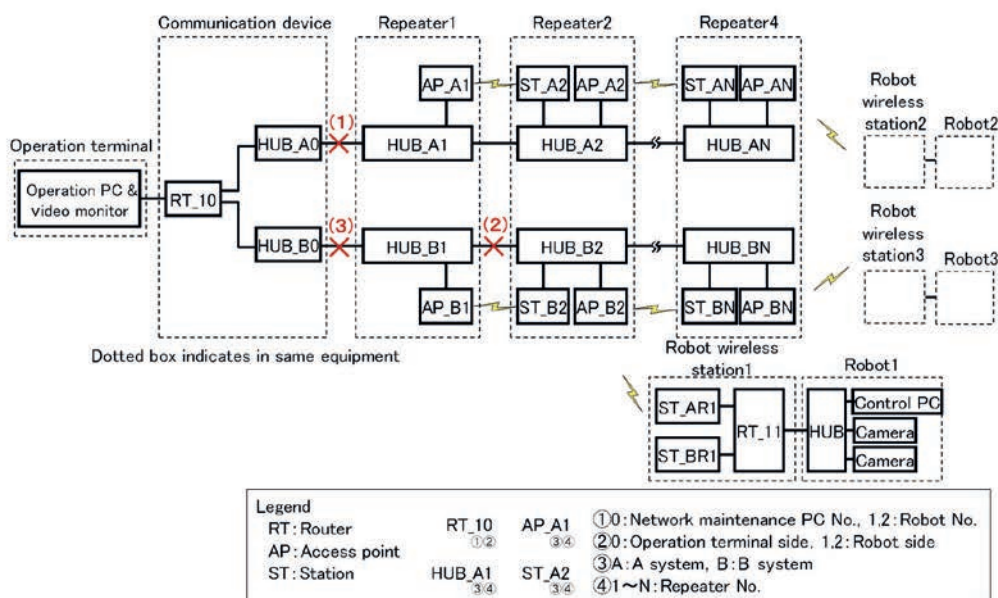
Communication device

Repeater1

Repeater2

Repeater4

Operation terminal

Operation PC & video monitor

RT_10

HUB_A0

(1)

HUB_A1

AP_A1

ST_A2

AP_A2

HUB_A2

ST_AN

AP_AN

HUB_AN

Robot wireless station2

Robot2

HUB_B0

(3)

HUB_B1

(2)

HUB_B2

HUB_BN

Robot wireless station3

Robot3

AP_B1

ST_B2

AP_B2

ST_BN

AP_BN

Dotted box indicates in same equipment

Robot wireless station1

Robot1

ST_AR1

ST_BR1

RT_11

HUB

Control PC

Camera

Camera

Legend
RT: Router
AP: Access point
ST: Station

RT_10 ①②
AP_A1 ③④
HUB_A1 ③④
ST_A2 ③④

①0: Network maintenance PC No., 1,2: Robot No.
②0: Operation terminal side, 1,2: Robot side
③A: A system, B: B system
④1～N: Repeater No.